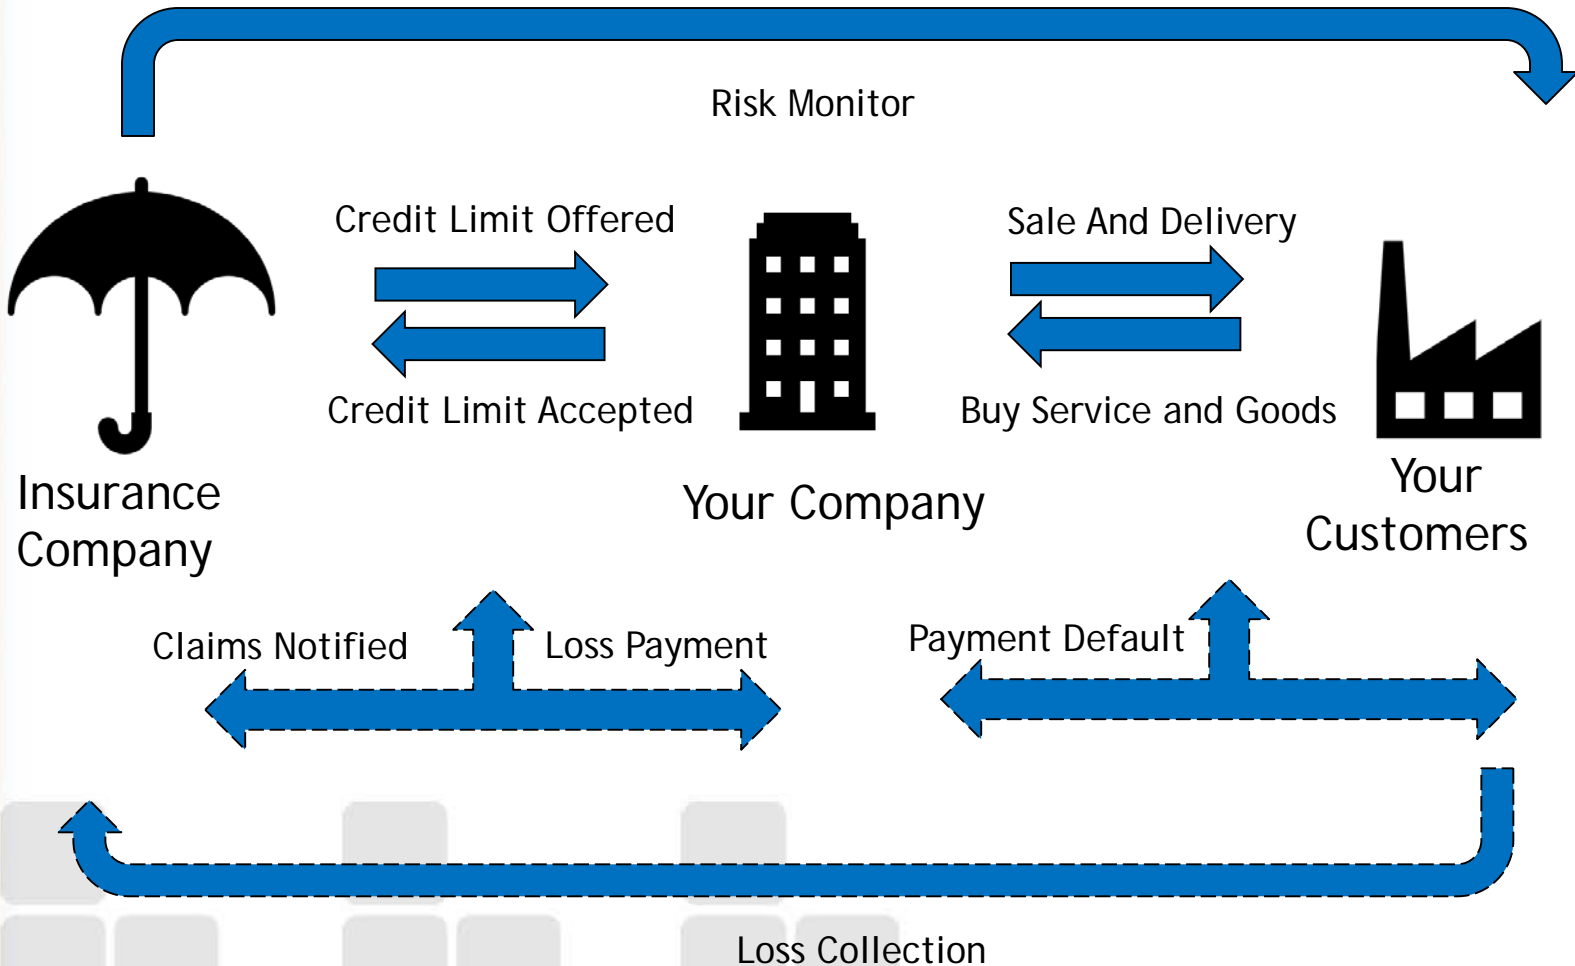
Risk Monitor

Credit Limit Offered

Credit Limit Accepted

Sale And Delivery

Buy Service and Goods

Insurance Company

Your Company

Your Customers

Claims Notified

Loss Payment

Payment Default

Loss Collection